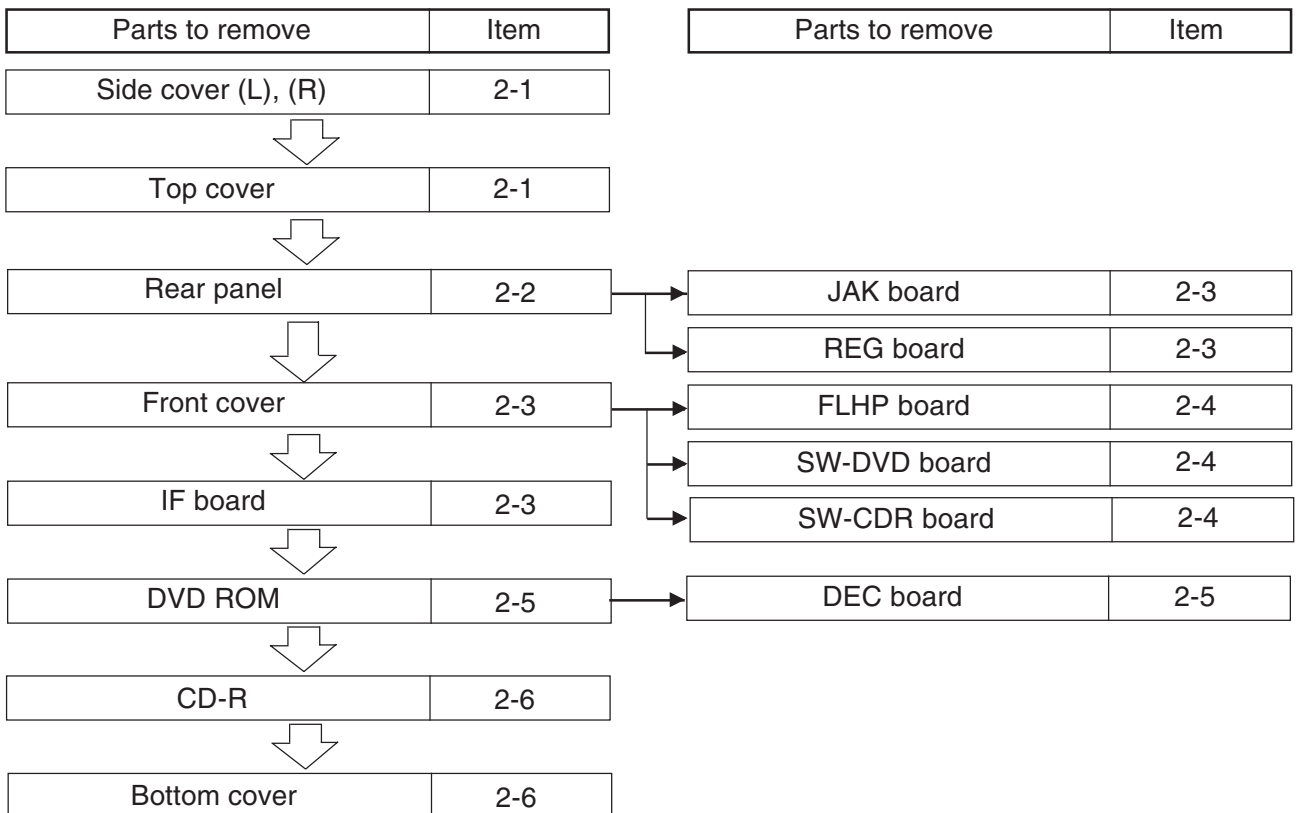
| Parts to remove | Item |
|---|---|
| Side cover (L), (R) | 2-1 |
| Top cover | 2-1 |
| Rear panel | 2-2 |
| Front cover | 2-3 |
| IF board | 2-3 |
| DVD ROM | 2-5 |
| CD-R | 2-6 |
| Bottom cover | 2-6 |

| Parts to remove | Item |
|---|---|
| JAK board | 2-3 |
| REG board | 2-3 |
| FLHP board | 2-4 |
| SW-DVD board | 2-4 |
| SW-CDR board | 2-4 |
| DEC board | 2-5 |